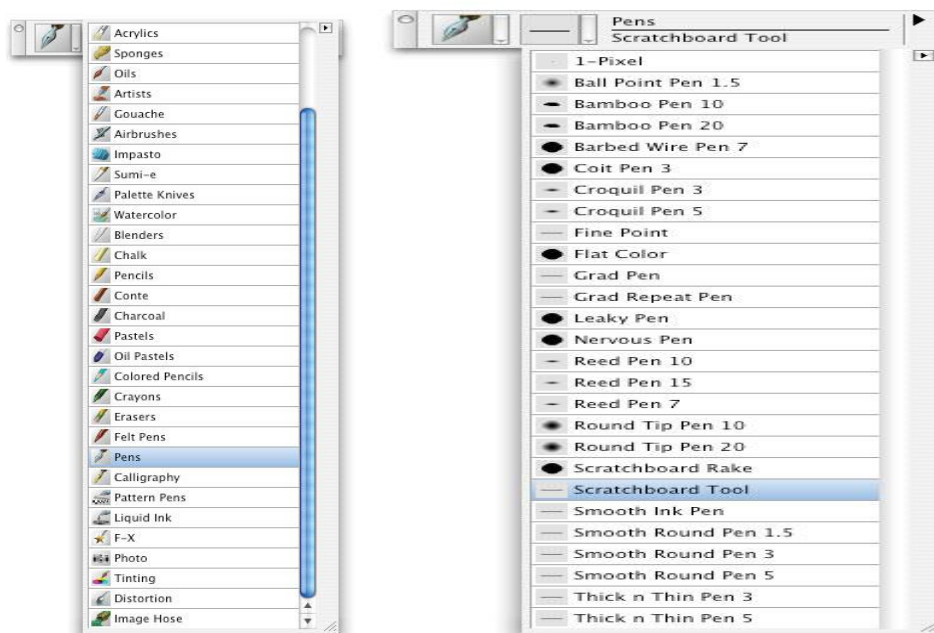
Acrylics
Sponges
Oils
Artists
Gouache
Airbrushes
Impasto
Sumi-e
Palette Knives
Watercolor
Blenders
Chalk
Pencils
Conte
Charcoal
Pastels
Oil Pastels
Colored Pencils
Crayons
Erasers
Felt Pens
Pens
Calligraphy
Pattern Pens
Liquid Ink
F-X
Photo
Tinting
Distortion
Image Hose

Pens
Scratchboard Tool

1-Pixel
Ball Point Pen 1.5
Bamboo Pen 10
Bamboo Pen 20
Barbed Wire Pen 7
Coit Pen 3
Croquil Pen 3
Croquil Pen 5
Fine Point
Flat Color
Grad Pen
Grad Repeat Pen
Leaky Pen
Nervous Pen
Reed Pen 10
Reed Pen 15
Reed Pen 7
Round Tip Pen 10
Round Tip Pen 20
Scratchboard Rake
Scratchboard Tool
Smooth Ink Pen
Smooth Round Pen 1.5
Smooth Round Pen 3
Smooth Round Pen 5
Thick n Thin Pen 3
Thick n Thin Pen 5